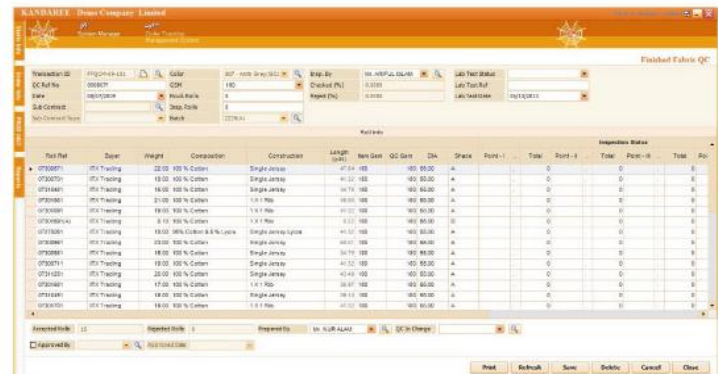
KANDAREE Demo Company Limited

System Manager

Order Tracking Management System

Finished Fabric QC

Transaction ID FFQCH-09-151
QC Ref No 000077
Date 09/07/2009
Sub Contract
Sub Contract Type

Color 007 - Anth Grey(S)
GSM 180
Recd Rolls 6
Insp. Rolls 6
Batch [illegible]

Insp. By Mr. ARIFUL ISLAM
Checked (%) 0.0000
Reject (%) 0.0000

Lab Test Status
Lab Test Ref
Lab Test Date 09/10/2011

Roll Info

Inspection Status

| | Roll Ref | Buyer | Weight | Composition | Construction | Length (yds) | Item Gsm | QC Gsm | DIA | Shade | Point - I | | Total | Point - II | | Total | Point - III | | Total | Po |
|---|---|---|---|---|---|---|---|---|---|---|---|---|---|---|---|---|---|---|---|---|
| ▸ | 07300571 | ITX Tracking | 22.00 | 100 % Cotton | Single Jersey | 47.04 | 160 | 160 | 65.00 | A | | | 0 | | | 0 | | | 0 | |
| | 07300701 | ITX Tracking | 19.00 | 100 % Cotton | Single Jersey | 41.32 | 160 | 160 | 65.00 | A | | | 0 | | | 0 | | | 0 | |
| | 07310481 | ITX Tracking | 16.00 | 100 % Cotton | Single Jersey | 34.78 | 160 | 160 | 65.00 | A | | | 0 | | | 0 | | | 0 | |
| | 07301661 | ITX Tracking | 21.00 | 100 % Cotton | 1X1 Rib | 45.00 | 160 | 160 | 65.00 | A | | | 0 | | | 0 | | | 0 | |
| | 07300591 | ITX Tracking | 19.00 | 100 % Cotton | 1X1 Rib | 41.32 | 160 | 160 | 65.00 | A | | | 0 | | | 0 | | | 0 | |
| | 07300591(A) | ITX Tracking | 5.10 | 100 % Cotton | 1X1 Rib | 0.00 | 160 | 160 | 65.00 | A | | | 0 | | | 0 | | | 0 | |
| | 07370091 | ITX Tracking | 19.00 | 95% Cotton & 5 % Lycra | Single Jersey Lycra | 41.32 | 160 | 160 | 65.00 | A | | | 0 | | | 0 | | | 0 | |
| | 07300661 | ITX Tracking | 23.00 | 100 % Cotton | Single Jersey | 50.00 | 160 | 160 | 65.00 | A | | | 0 | | | 0 | | | 0 | |
| | 07300581 | ITX Tracking | 16.00 | 100 % Cotton | 1X1 Rib | 34.78 | 160 | 160 | 65.00 | A | | | 0 | | | 0 | | | 0 | |
| | 07300711 | ITX Tracking | 19.00 | 100 % Cotton | 1X1 Rib | 41.32 | 160 | 160 | 65.00 | A | | | 0 | | | 0 | | | 0 | |
| | 07311251 | ITX Tracking | 20.00 | 100 % Cotton | Single Jersey | 43.48 | 160 | 160 | 65.00 | A | | | 0 | | | 0 | | | 0 | |
| | 07301681 | ITX Tracking | 17.00 | 100 % Cotton | 1X1 Rib | 36.97 | 160 | 160 | 65.00 | A | | | 0 | | | 0 | | | 0 | |
| | 07300681 | ITX Tracking | 19.00 | 100 % Cotton | Single Jersey | 41.32 | 160 | 160 | 65.00 | A | | | 0 | | | 0 | | | 0 | |
| | 07310491 | ITX Tracking | 18.00 | 100 % Cotton | Single Jersey | 39.13 | 160 | 160 | 65.00 | A | | | 0 | | | 0 | | | 0 | |
| | 07300701 | ITX Tracking | 19.00 | 100 % Cotton | 1X1 Rib | 41.32 | 160 | 160 | 65.00 | A | | | 0 | | | 0 | | | 0 | |

Accepted Rolls 15
Rejected Rolls 0
Prepared By Mr. NUR ALAM
QC In Charge

Approved By
Approved Date

Print Refresh Save Delete Cancel Close